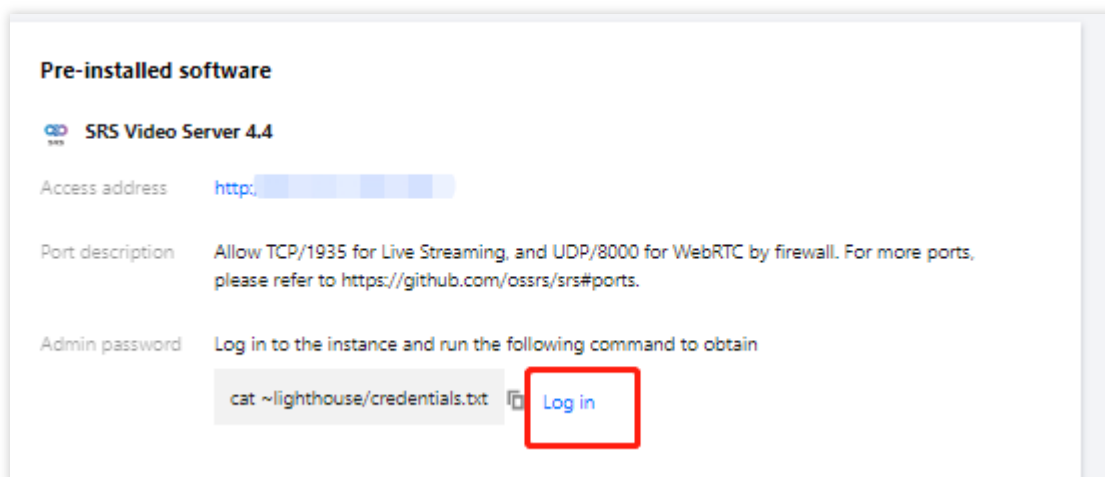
Pre-installed software

SRS

SRS Video Server 4.4

Access address http:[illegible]

Port description Allow TCP/1935 for Live Streaming, and UDP/8000 for WebRTC by firewall. For more ports, please refer to https://github.com/ossrs/srs#ports.

Admin password Log in to the instance and run the following command to obtain

cat ~lighthouse/credentials.txt

Log in